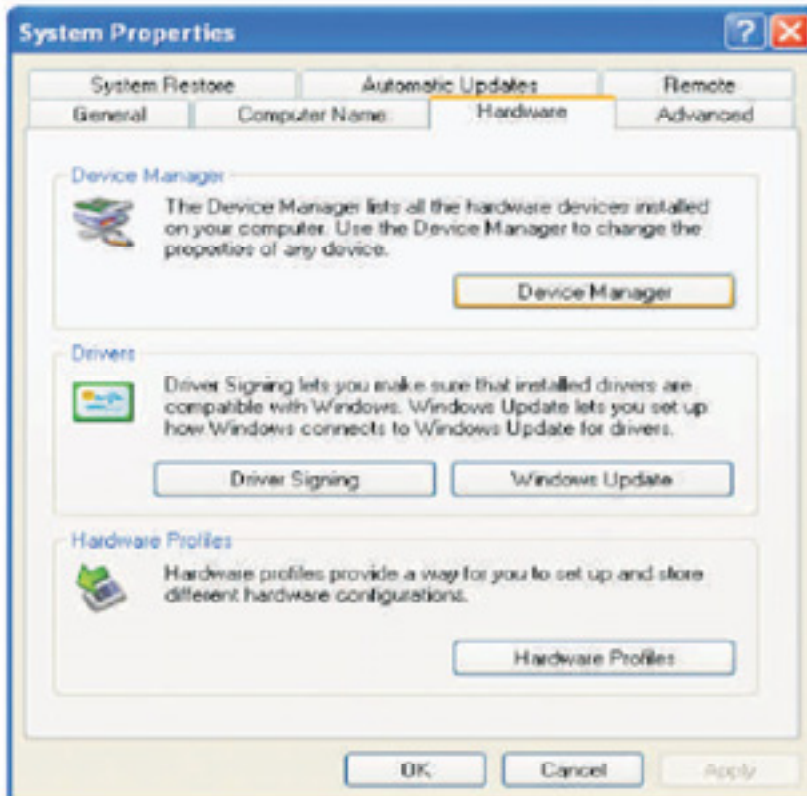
System Properties

?

System Restore | Automatic Updates | Remote
General | Computer Name | Hardware | Advanced

Device Manager

The Device Manager lists all the hardware devices installed on your computer. Use the Device Manager to change the properties of any device.

Device Manager

Drivers

Driver Signing lets you make sure that installed drivers are compatible with Windows. Windows Update lets you set up how Windows connects to Windows Update for drivers.

Driver Signing

Windows Update

Hardware Profiles

Hardware profiles provide a way for you to set up and store different hardware configurations.

Hardware Profiles

OK

Cancel

Apply